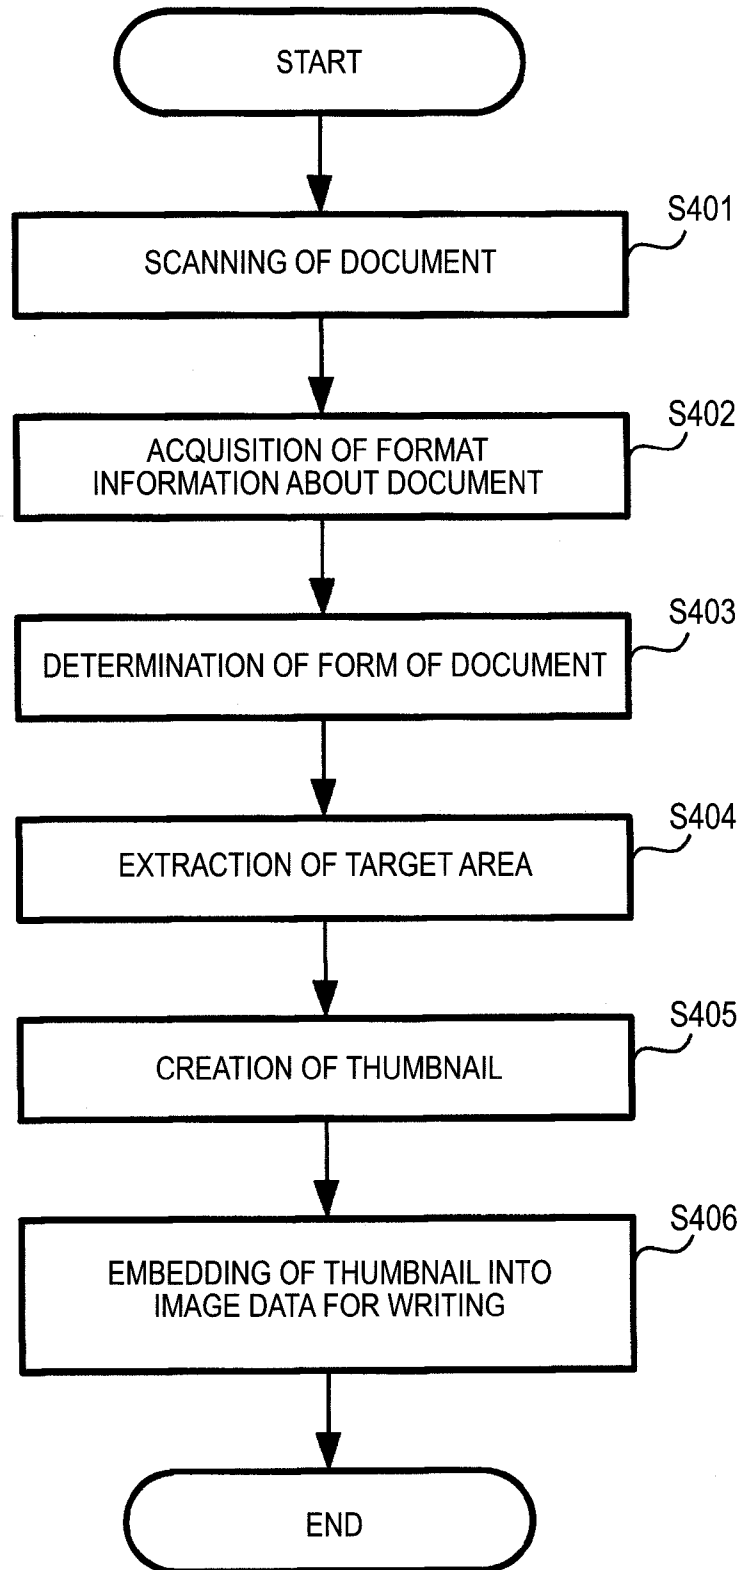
START

S401
SCANNING OF DOCUMENT

S402
ACQUISITION OF FORMAT INFORMATION ABOUT DOCUMENT

S403
DETERMINATION OF FORM OF DOCUMENT

S404
EXTRACTION OF TARGET AREA

S405
CREATION OF THUMBNAIL

S406
EMBEDDING OF THUMBNAIL INTO IMAGE DATA FOR WRITING

END